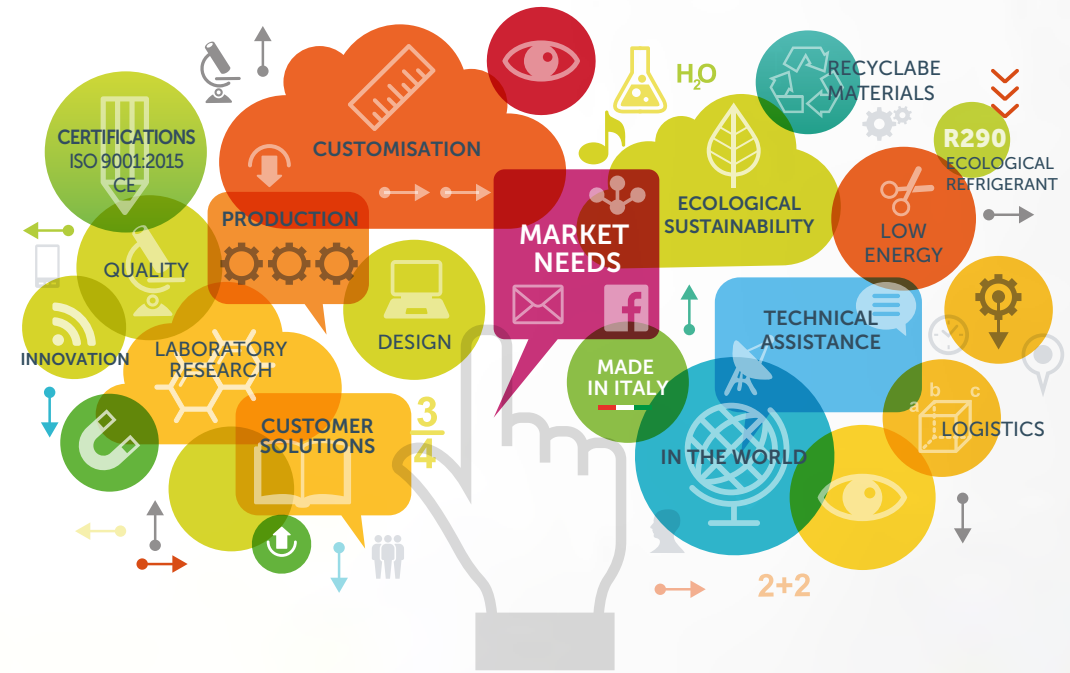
CERTIFICATIONS
ISO 9001:2015
CE

CUSTOMISATION

$H_2O$

RECYCLABE MATERIALS

R290
ECOLOGICAL REFRIGERANT

PRODUCTION

QUALITY

MARKET NEEDS

ECOLOGICAL SUSTAINABILITY

LOW ENERGY

INNOVATION

LABORATORY RESEARCH

DESIGN

TECHNICAL ASSISTANCE

MADE IN ITALY

CUSTOMER SOLUTIONS

$\frac{3}{4}$

a b c

LOGISTICS

IN THE WORLD

2+2